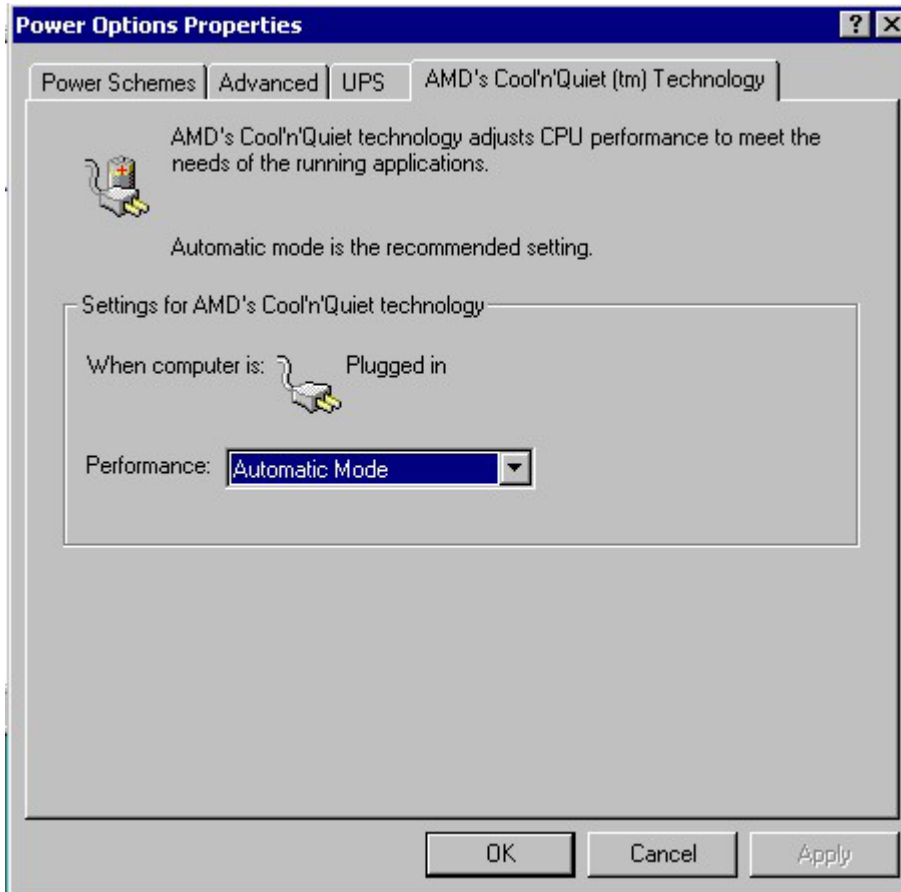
Power Options Properties

?

Power Schemes | Advanced | UPS | AMD's Cool'n'Quiet (tm) Technology

AMD's Cool'n'Quiet technology adjusts CPU performance to meet the needs of the running applications.

Automatic mode is the recommended setting.

Settings for AMD's Cool'n'Quiet technology

When computer is: Plugged in

Performance: Automatic Mode

OK Cancel Apply